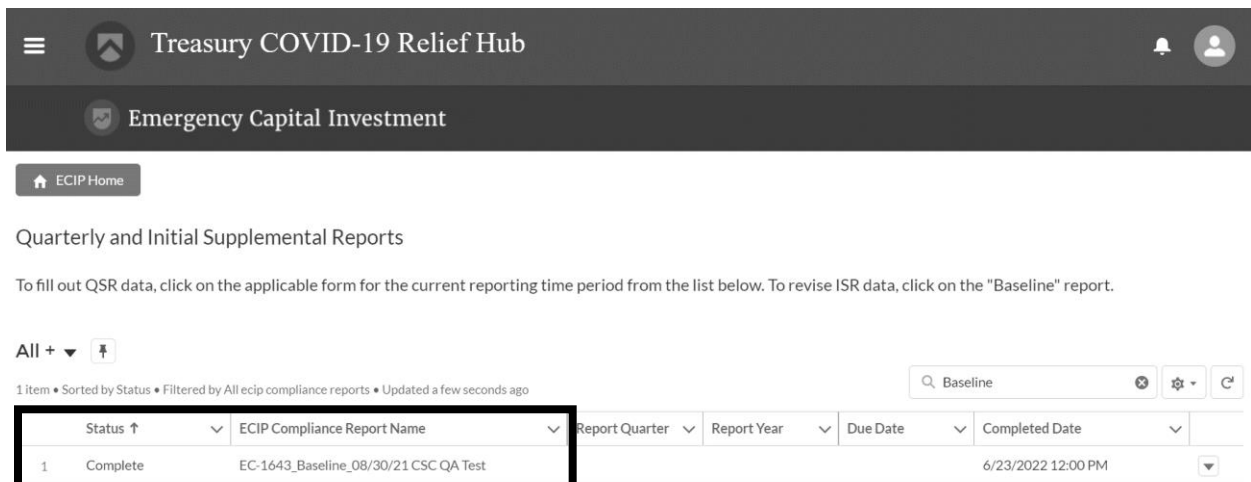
Treasury COVID-19 Relief Hub

Emergency Capital Investment

ECIP Home

Quarterly and Initial Supplemental Reports

To fill out QSR data, click on the applicable form for the current reporting time period from the list below. To revise ISR data, click on the "Baseline" report.

All +

1 item • Sorted by Status • Filtered by All ecip compliance reports • Updated a few seconds ago

Baseline

| | Status ↑ | ECIP Compliance Report Name | Report Quarter | Report Year | Due Date | Completed Date | |
|---|---|---|---|---|---|---|---|
| 1 | Complete | EC-1643_Baseline_08/30/21 CSC QA Test | | | | 6/23/2022 12:00 PM | |